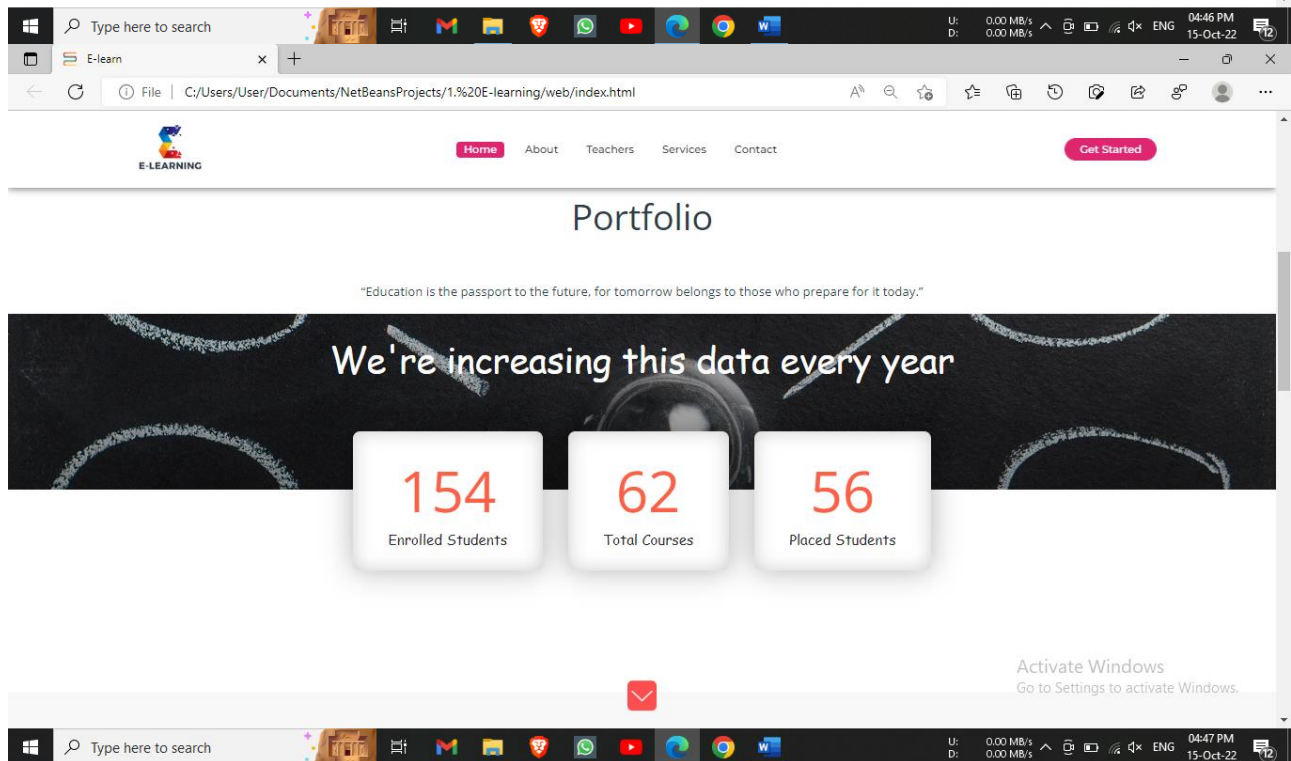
Type here to search
U: 0.00 MB/s
D: 0.00 MB/s
ENG
04:46 PM
15-Oct-22
12

E-learn
File | C:/Users/User/Documents/NetBeansProjects/1.%20E-learning/web/index.html

E-LEARNING
Home About Teachers Services Contact
Get Started

Portfolio

"Education is the passport to the future, for tomorrow belongs to those who prepare for it today."

We're increasing this data every year

| 154 | 62 | 56 |
|---|---|---|
| Enrolled Students | Total Courses | Placed Students |

Activate Windows
Go to Settings to activate Windows.

Type here to search
U: 0.00 MB/s
D: 0.00 MB/s
ENG
04:47 PM
15-Oct-22
12